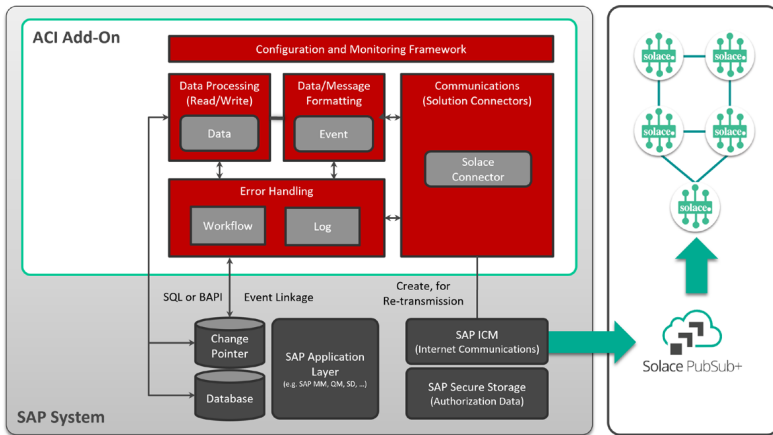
ACI Add-On

Configuration and Monitoring Framework

Data Processing (Read/Write)

Data

Data/Message Formatting

Event

Communications (Solution Connectors)

Solace Connector

Error Handling

Workflow

Log

SQL or BAPI

Event Linkage

Create, for Re-transmission

Change Pointer

Database

SAP Application Layer (e.g. SAP MM, QM, SD, ...)

SAP ICM (Internet Communications)

SAP Secure Storage (Authorization Data)

SAP System

solace

solace

solace

solace

solace

Solace PubSub+